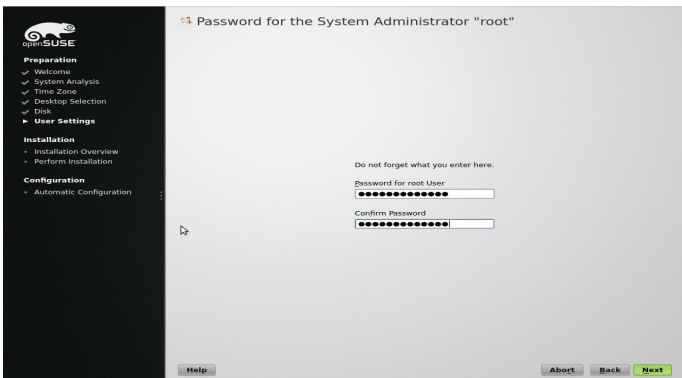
openSUSE

Preparation
Welcome
System Analysis
Time Zone
Desktop Selection
Disk
User Settings

Installation
Installation Overview
Perform Installation

Configuration
Automatic Configuration

Password for the System Administrator "root"

Do not forget what you enter here.

Password for root User
●●●●●●●●●●●●●

Confirm Password
●●●●●●●●●●●●●

Help

Abort Back Next